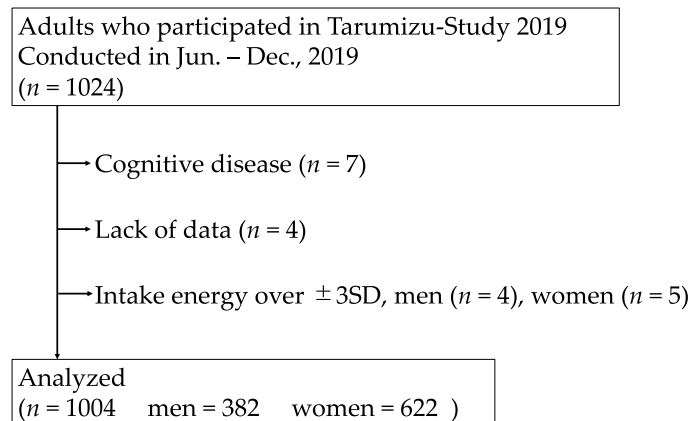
Adults who participated in Tarumizu-Study 2019
Conducted in Jun. – Dec., 2019
($n$ = 1024)

Cognitive disease ($n$ = 7)

Lack of data ($n$ = 4)

Intake energy over $\pm$3SD, men ($n$ = 4), women ($n$ = 5)

Analyzed
($n$ = 1004 men = 382 women = 622 )